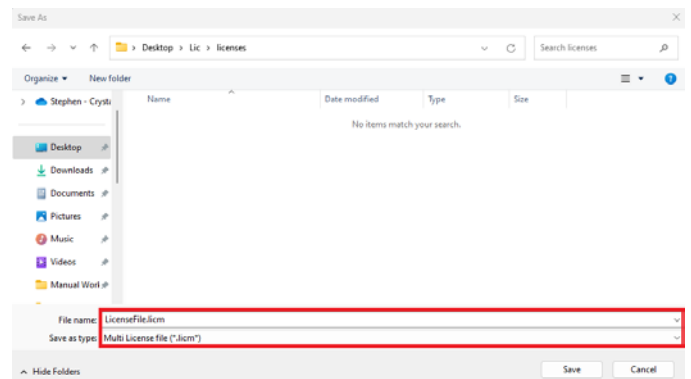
Save As

Desktop > Lic > licenses

Search licenses

Organize ▾ New folder

Stephen - Cryst

Desktop

Downloads

Documents

Pictures

Music

Videos

Manual Worl

| Name | Date modified | Type | Size |
|---|---|---|---|

No items match your search.

File name: LicenseFile.licm

Save as type: Multi License file (*.licm*)

Hide Folders

Save

Cancel